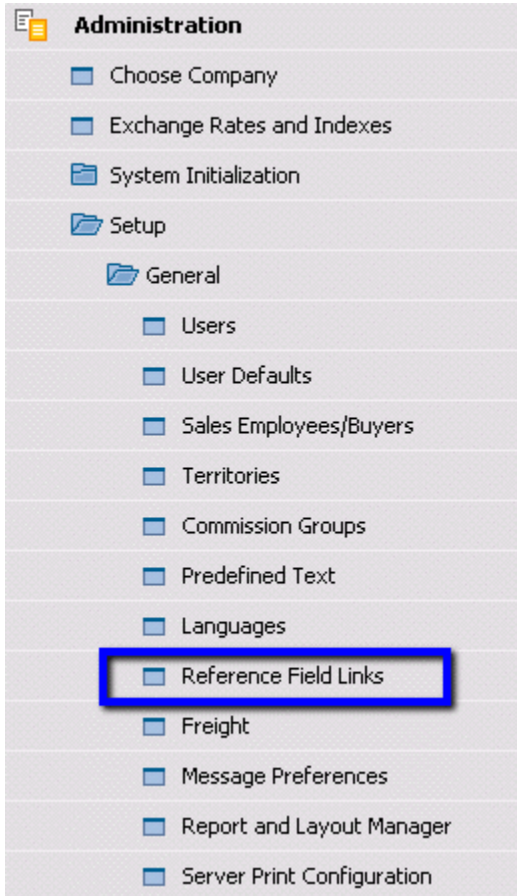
Administration

Choose Company

Exchange Rates and Indexes

System Initialization

Setup

General

Users

User Defaults

Sales Employees/Buyers

Territories

Commission Groups

Predefined Text

Languages

Reference Field Links

Freight

Message Preferences

Report and Layout Manager

Server Print Configuration